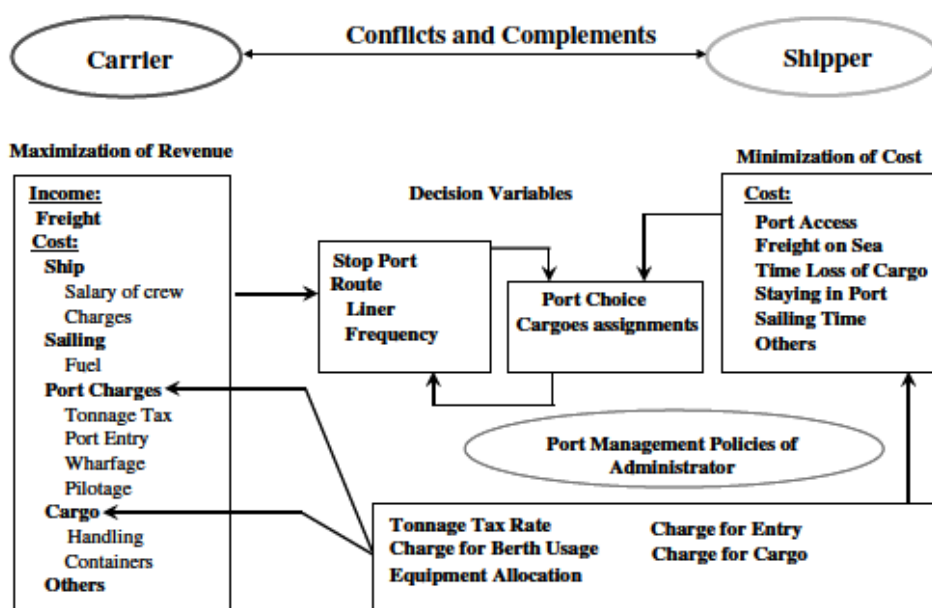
Carrier

Conflicts and Complements

Shipper

Maximization of Revenue

Income:
Freight
Cost:
Ship
Salary of crew
Charges
Sailing
Fuel
Port Charges
Tonnage Tax
Port Entry
Wharfage
Pilotage
Cargo
Handling
Containers
Others

Decision Variables

Stop Port
Route
Liner
Frequency

Port Choice
Cargoes assignments

Minimization of Cost

Cost:
Port Access
Freight on Sea
Time Loss of Cargo
Staying in Port
Sailing Time
Others

Port Management Policies of Administrator

Tonnage Tax Rate
Charge for Berth Usage
Equipment Allocation

Charge for Entry
Charge for Cargo